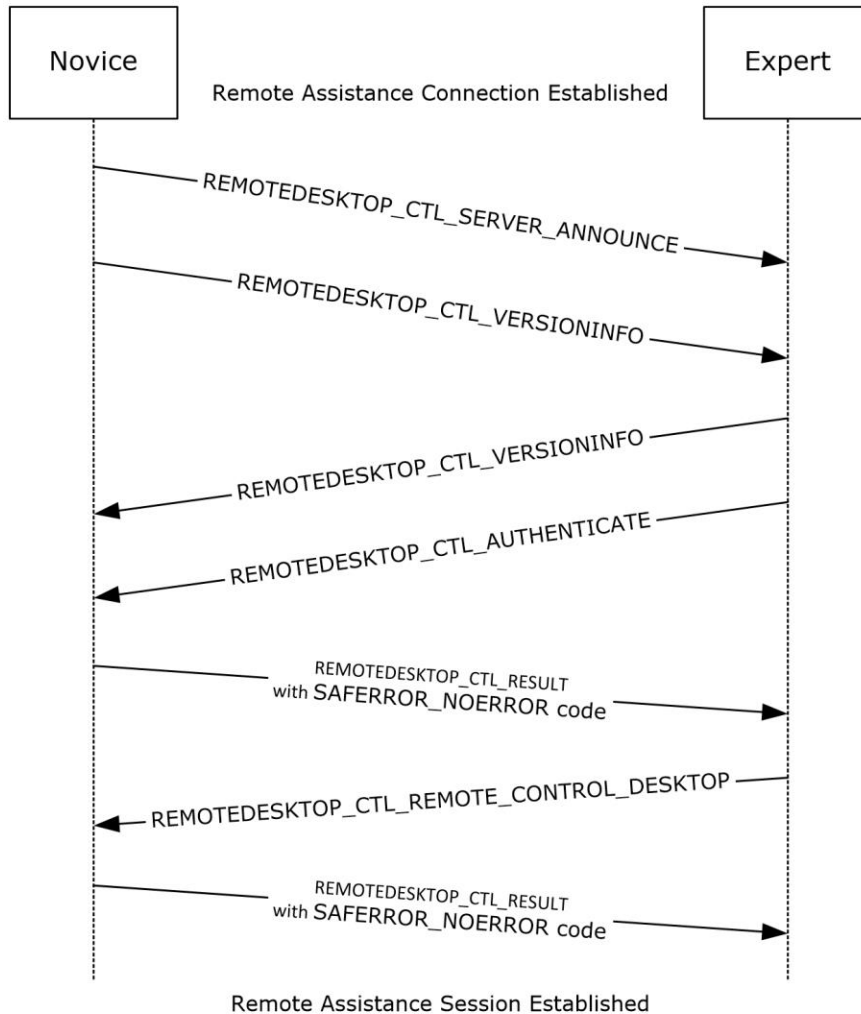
Novice

Expert

Remote Assistance Connection Established

REMOTEDESKTOP_CTL_SERVER_ANNOUNCE

REMOTEDESKTOP_CTL_VERSIONINFO

REMOTEDESKTOP_CTL_VERSIONINFO

REMOTEDESKTOP_CTL_AUTHENTICATE

REMOTEDESKTOP_CTL_RESULT with SAFERROR_NOERROR code

REMOTEDESKTOP_CTL_REMOTE_CONTROL_DESKTOP

REMOTEDESKTOP_CTL_RESULT with SAFERROR_NOERROR code

Remote Assistance Session Established